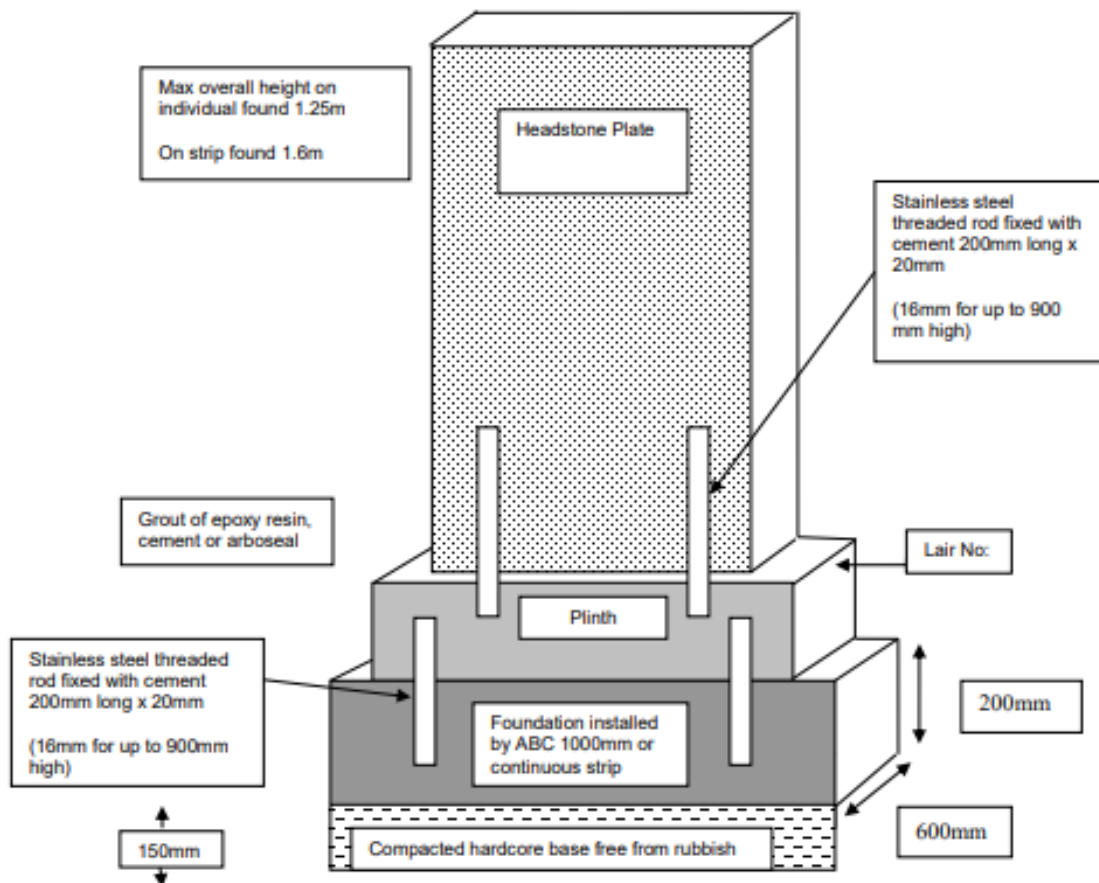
Max overall height on individual found 1.25m

On strip found 1.6m

Headstone Plate

Stainless steel threaded rod fixed with cement 200mm long x 20mm

(16mm for up to 900 mm high)

Grout of epoxy resin, cement or arboseal

Lair No:

Plinth

Stainless steel threaded rod fixed with cement 200mm long x 20mm

(16mm for up to 900mm high)

Foundation installed by ABC 1000mm or continuous strip

200mm

600mm

150mm

Compacted hardcore base free from rubbish